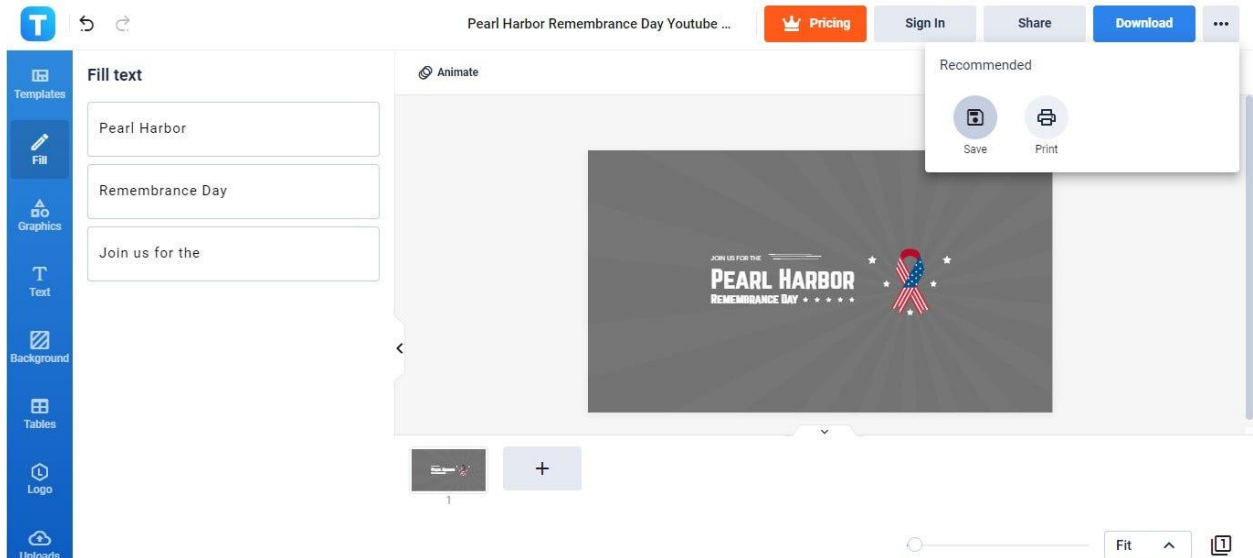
T

Pearl Harbor Remembrance Day Youtube ...

Pricing

Sign In

Share

Download

•••

Templates

Fill

Graphics

Text

Background

Tables

Logo

Uploads

Fill text

Pearl Harbor

Remembrance Day

Join us for the

Animate

Recommended

Save

Print

JOIN US FOR THE

PEARL HARBOR

REMEMBRANCE DAY

+

1

Fit